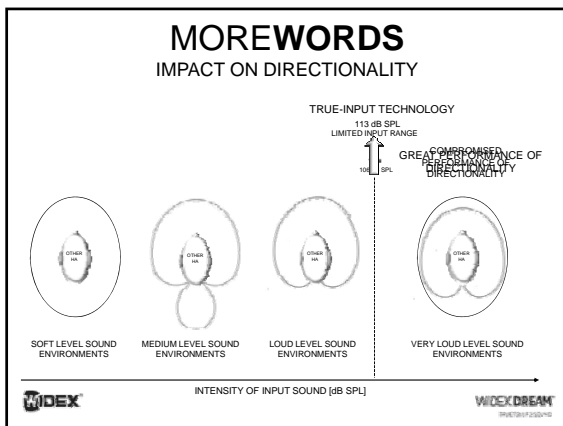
MOREWORDS
IMPACT ON DIRECTIONALITY

TRUE-INPUT TECHNOLOGY
113 dB SPL
LIMITED INPUT RANGE
106 dB SPL

COMPROMISED PERFORMANCE OF DIRECTIONALITY
GREAT PERFORMANCE OF DIRECTIONALITY

OTHER HA
OTHER HA
OTHER HA
OTHER HA

SOFT LEVEL SOUND ENVIRONMENTS
MEDIUM LEVEL SOUND ENVIRONMENTS
LOUD LEVEL SOUND ENVIRONMENTS
VERY LOUD LEVEL SOUND ENVIRONMENTS

INTENSITY OF INPUT SOUND [dB SPL]

WIDEX
WIDEX DREAM
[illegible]